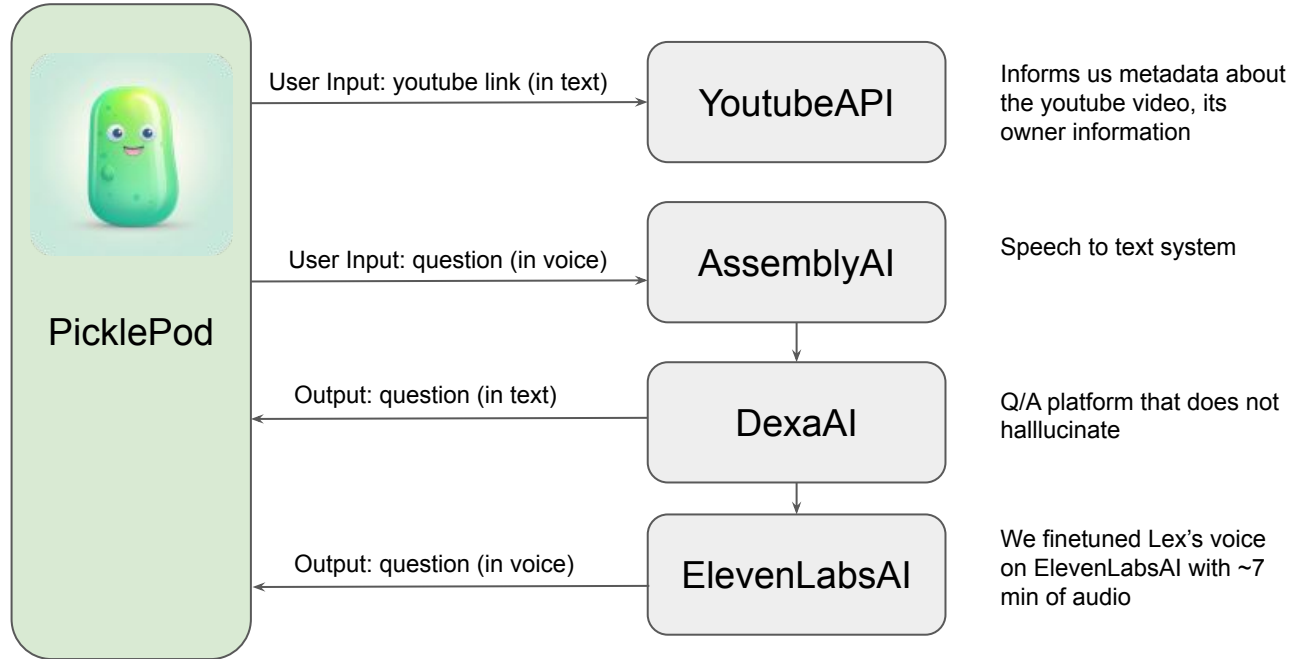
PicklePod

User Input: youtube link (in text)

YoutubeAPI

Informs us metadata about the youtube video, its owner information

User Input: question (in voice)

AssemblyAI

Speech to text system

Output: question (in text)

DexaAI

Q/A platform that does not halllucinate

Output: question (in voice)

ElevenLabsAI

We finetuned Lex's voice on ElevenLabsAI with ~7 min of audio